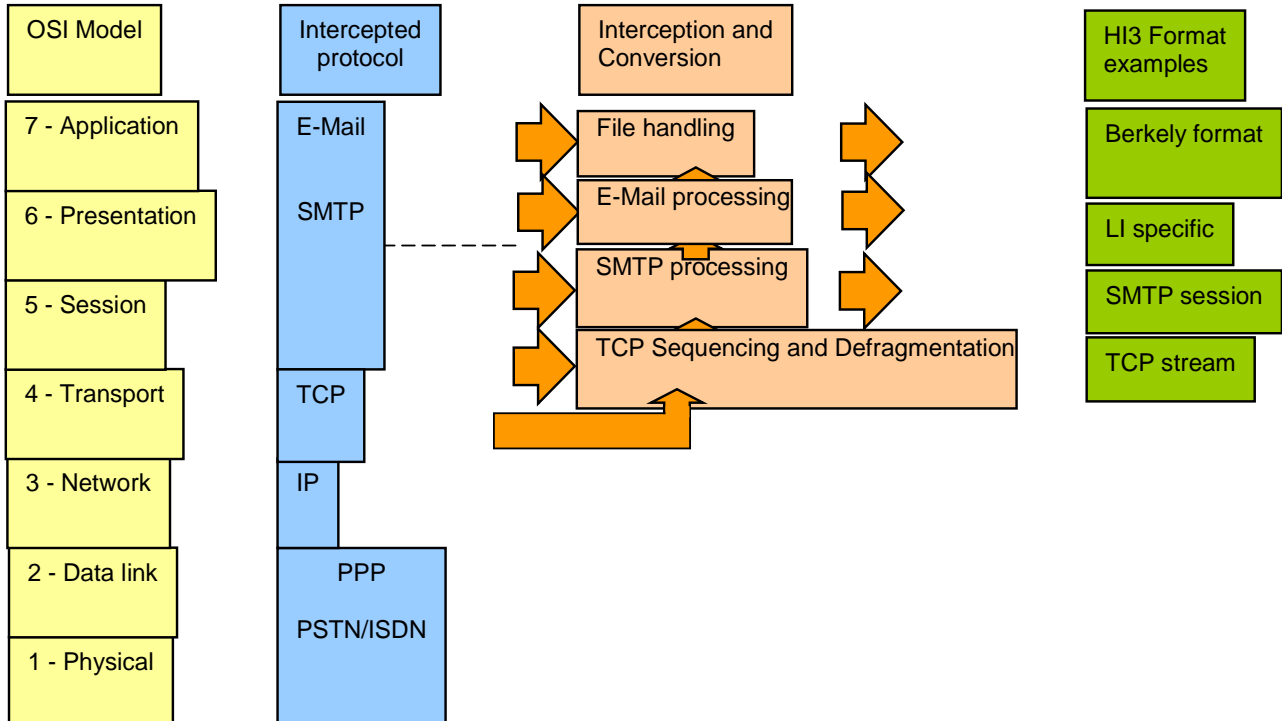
OSI Model

7 - Application

6 - Presentation

5 - Session

4 - Transport

3 - Network

2 - Data link

1 - Physical

Intercepted protocol

E-Mail

SMTP

TCP

IP

PPP

PSTN/ISDN

Interception and Conversion

File handling

E-Mail processing

SMTP processing

TCP Sequencing and Defragmentation

HI3 Format examples

Berkely format

LI specific

SMTP session

TCP stream